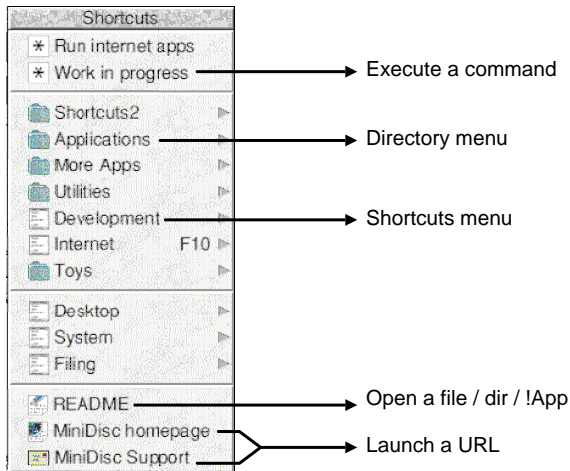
Shortcuts

* Run internet apps
* Work in progress

Shortcuts2
Applications
More Apps
Utilities
Development
Internet F10
Toys

Desktop
System
Filing

README
MiniDisc homepage
MiniDisc Support

Execute a command
Directory menu
Shortcuts menu
Open a file / dir / !App
Launch a URL